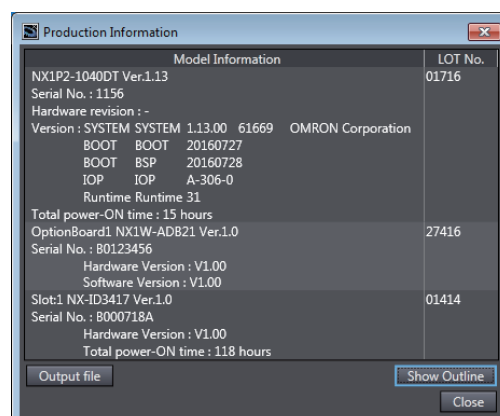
Production Information

| Model Information | LOT No. |
|---|---|
| NX1P2-1040DT Ver.1.13<br>Serial No. : 1156<br>Hardware revision : -<br>Version : SYSTEM SYSTEM 1.13.00 61669 OMRON Corporation<br>BOOT BOOT 20160727<br>BOOT BSP 20160728<br>IOP IOP A-306-0<br>Runtime Runtime 31<br>Total power-ON time : 15 hours | 01716 |
| OptionBoard1 NX1W-ADB21 Ver.1.0<br>Serial No. : B0123456<br>Hardware Version : V1.00<br>Software Version : V1.00 | 27416 |
| Slot:1 NX-ID3417 Ver.1.0<br>Serial No. : B000718A<br>Hardware Version : V1.00<br>Total power-ON time : 118 hours | 01414 |

Output file

Show Outline

Close